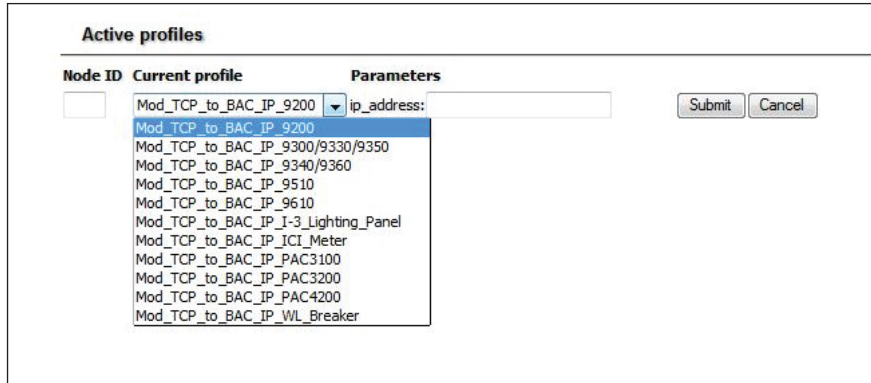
Active profiles

Node ID Current profile Parameters

Mod_TCP_to_BAC_IP_9200 ip_address: Submit Cancel

Mod_TCP_to_BAC_IP_9200
Mod_TCP_to_BAC_IP_9300/9330/9350
Mod_TCP_to_BAC_IP_9340/9360
Mod_TCP_to_BAC_IP_9510
Mod_TCP_to_BAC_IP_9610
Mod_TCP_to_BAC_IP_I-3_Lighting_Panel
Mod_TCP_to_BAC_IP_ICI_Meter
Mod_TCP_to_BAC_IP_PAC3100
Mod_TCP_to_BAC_IP_PAC3200
Mod_TCP_to_BAC_IP_PAC4200
Mod_TCP_to_BAC_IP_WL_Breaker